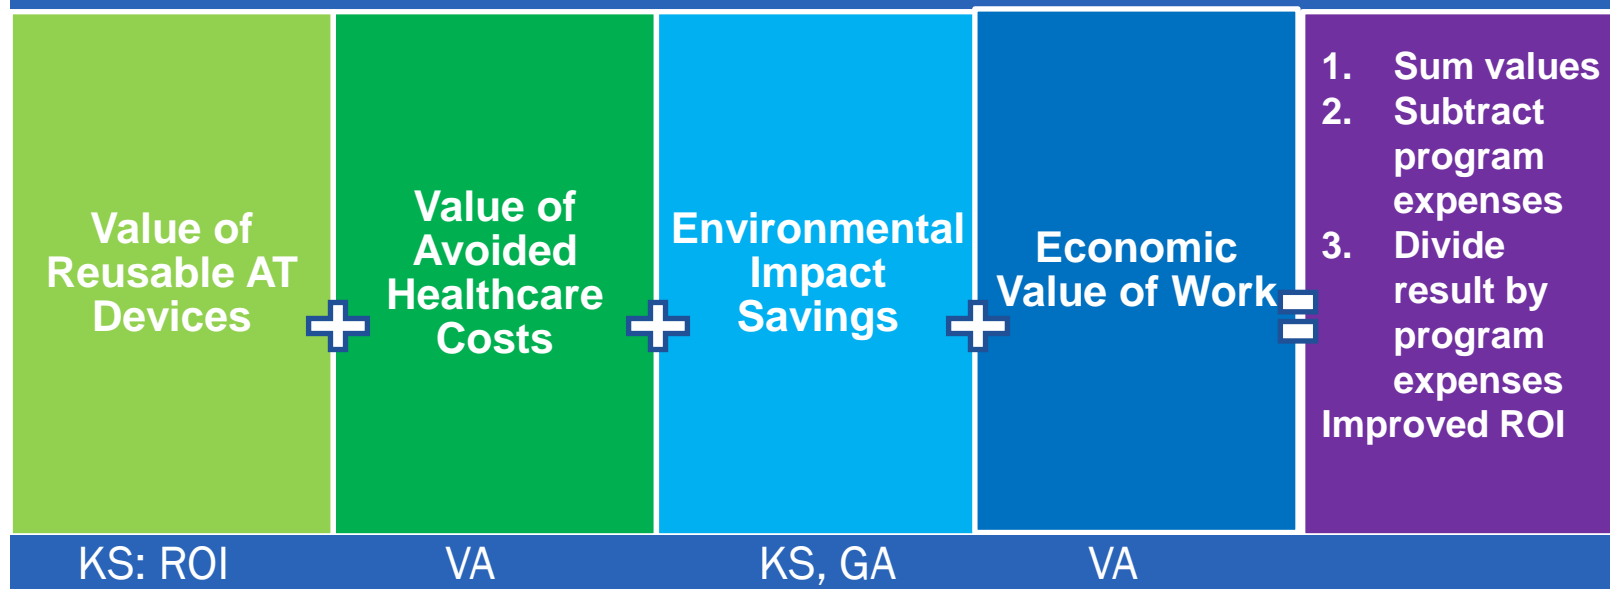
Value of Reusable AT Devices

+

Value of Avoided Healthcare Costs

+

Environmental Impact Savings

+

Economic Value of Work

=

1. Sum values
2. Subtract program expenses
3. Divide result by program expenses
Improved ROI

KS: ROI

VA

KS, GA

VA